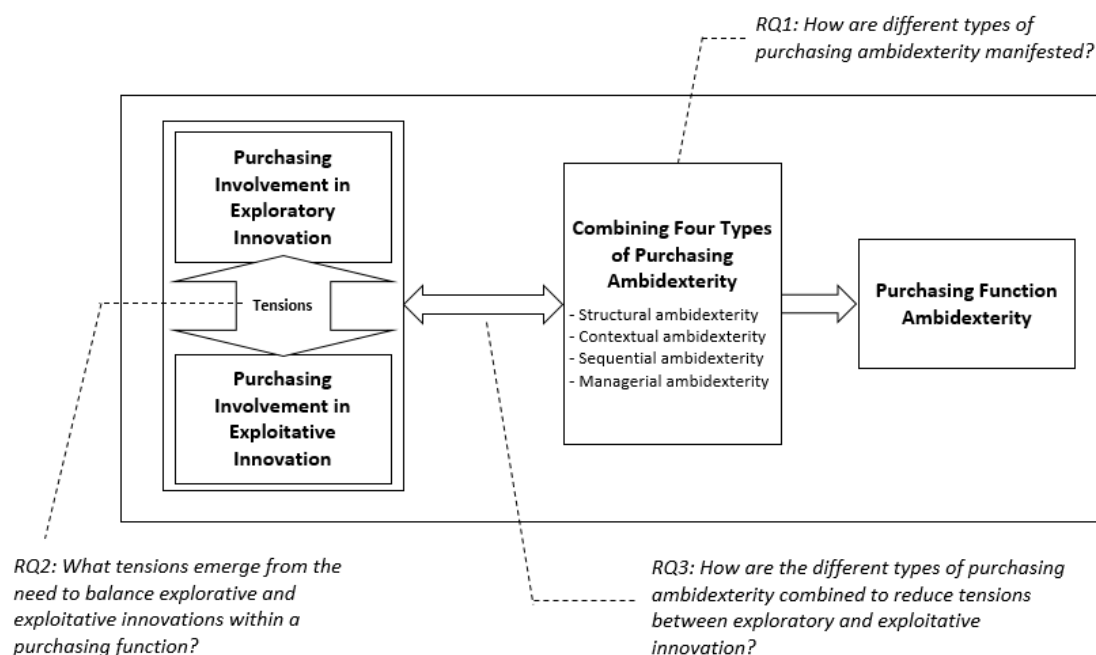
RQ1: How are different types of purchasing ambidexterity manifested?

Purchasing Involvement in Exploratory Innovation

Tensions

Purchasing Involvement in Exploitative Innovation

Combining Four Types of Purchasing Ambidexterity

- Structural ambidexterity
- Contextual ambidexterity
- Sequential ambidexterity
- Managerial ambidexterity

Purchasing Function Ambidexterity

RQ2: What tensions emerge from the need to balance explorative and exploitative innovations within a purchasing function?

RQ3: How are the different types of purchasing ambidexterity combined to reduce tensions between exploratory and exploitative innovation?